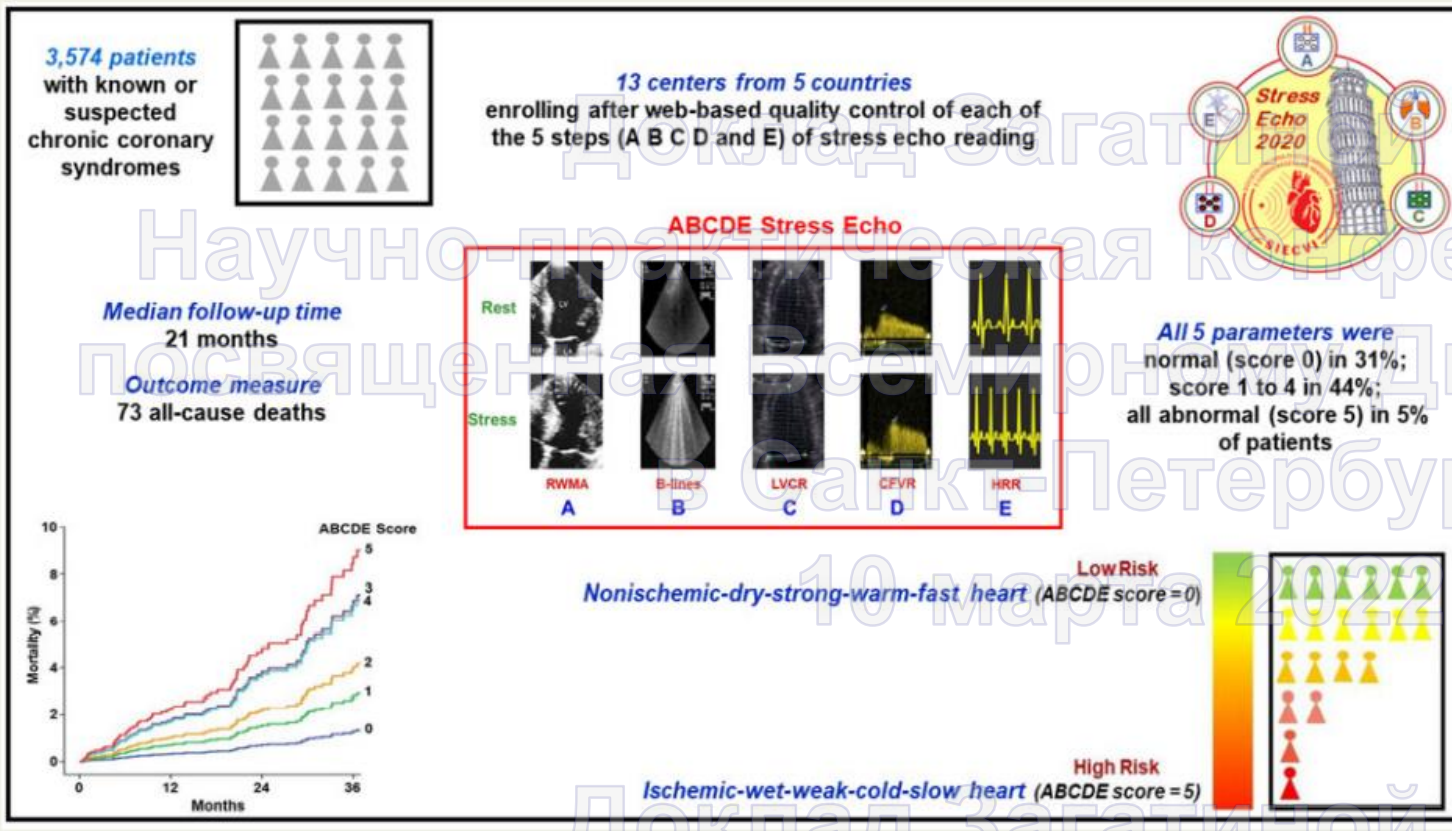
3,574 patients with known or suspected chronic coronary syndromes

13 centers from 5 countries
enrolling after web-based quality control of each of the 5 steps (A B C D and E) of stress echo reading

Stress Echo 2020
A
B
C
D
E
SIECVI

Доклад Загатиной

Научно-практическая конфе

посвященная Всемирному Д

в Санкт-Петербу

10 марта 2022

ABCDE Stress Echo

Rest
Stress
RWMA
A
B-lines
B
LVCR
C
CFVR
D
HRR
E

Median follow-up time
21 months
Outcome measure
73 all-cause deaths

All 5 parameters were normal (score 0) in 31%; score 1 to 4 in 44%; all abnormal (score 5) in 5% of patients

ABCDE Score
10
8
6
4
2
0
Mortality (%)
0
12
24
36
Months
5
3
4
2
1
0

Low Risk
Nonischemic-dry-strong-warm-fast heart (ABCDE score = 0)

High Risk
Ischemic-wet-weak-cold-slow heart (ABCDE score = 5)

Доклад Загатиной